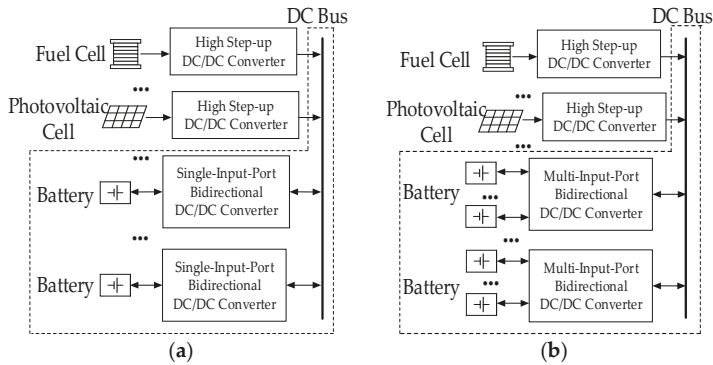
DC Bus

Fuel Cell

High Step-up DC/DC Converter

•••

Photovoltaic Cell

High Step-up DC/DC Converter

•••

Battery

Single-Input-Port Bidirectional DC/DC Converter

•••

Battery

Single-Input-Port Bidirectional DC/DC Converter

(a)

DC Bus

Fuel Cell

High Step-up DC/DC Converter

•••

Photovoltaic Cell

High Step-up DC/DC Converter

•••

Battery

•••

Multi-Input-Port Bidirectional DC/DC Converter

•••

Battery

•••

Multi-Input-Port Bidirectional DC/DC Converter

(b)